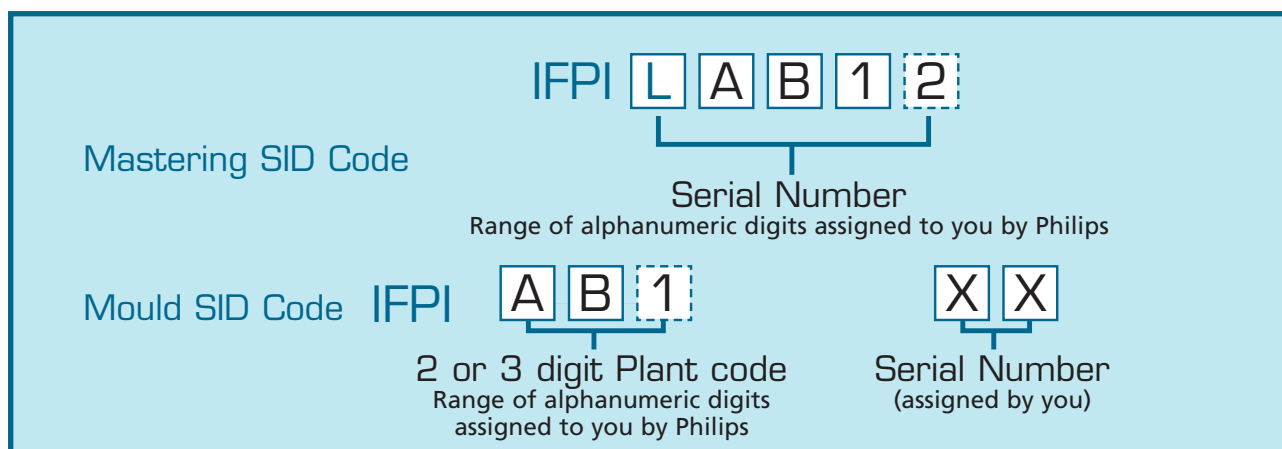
IFPI L A B 1 2

Mastering SID Code

Serial Number
Range of alphanumeric digits assigned to you by Philips

Mould SID Code IFPI A B 1 X X

2 or 3 digit Plant code
Range of alphanumeric digits assigned to you by Philips

Serial Number
(assigned by you)